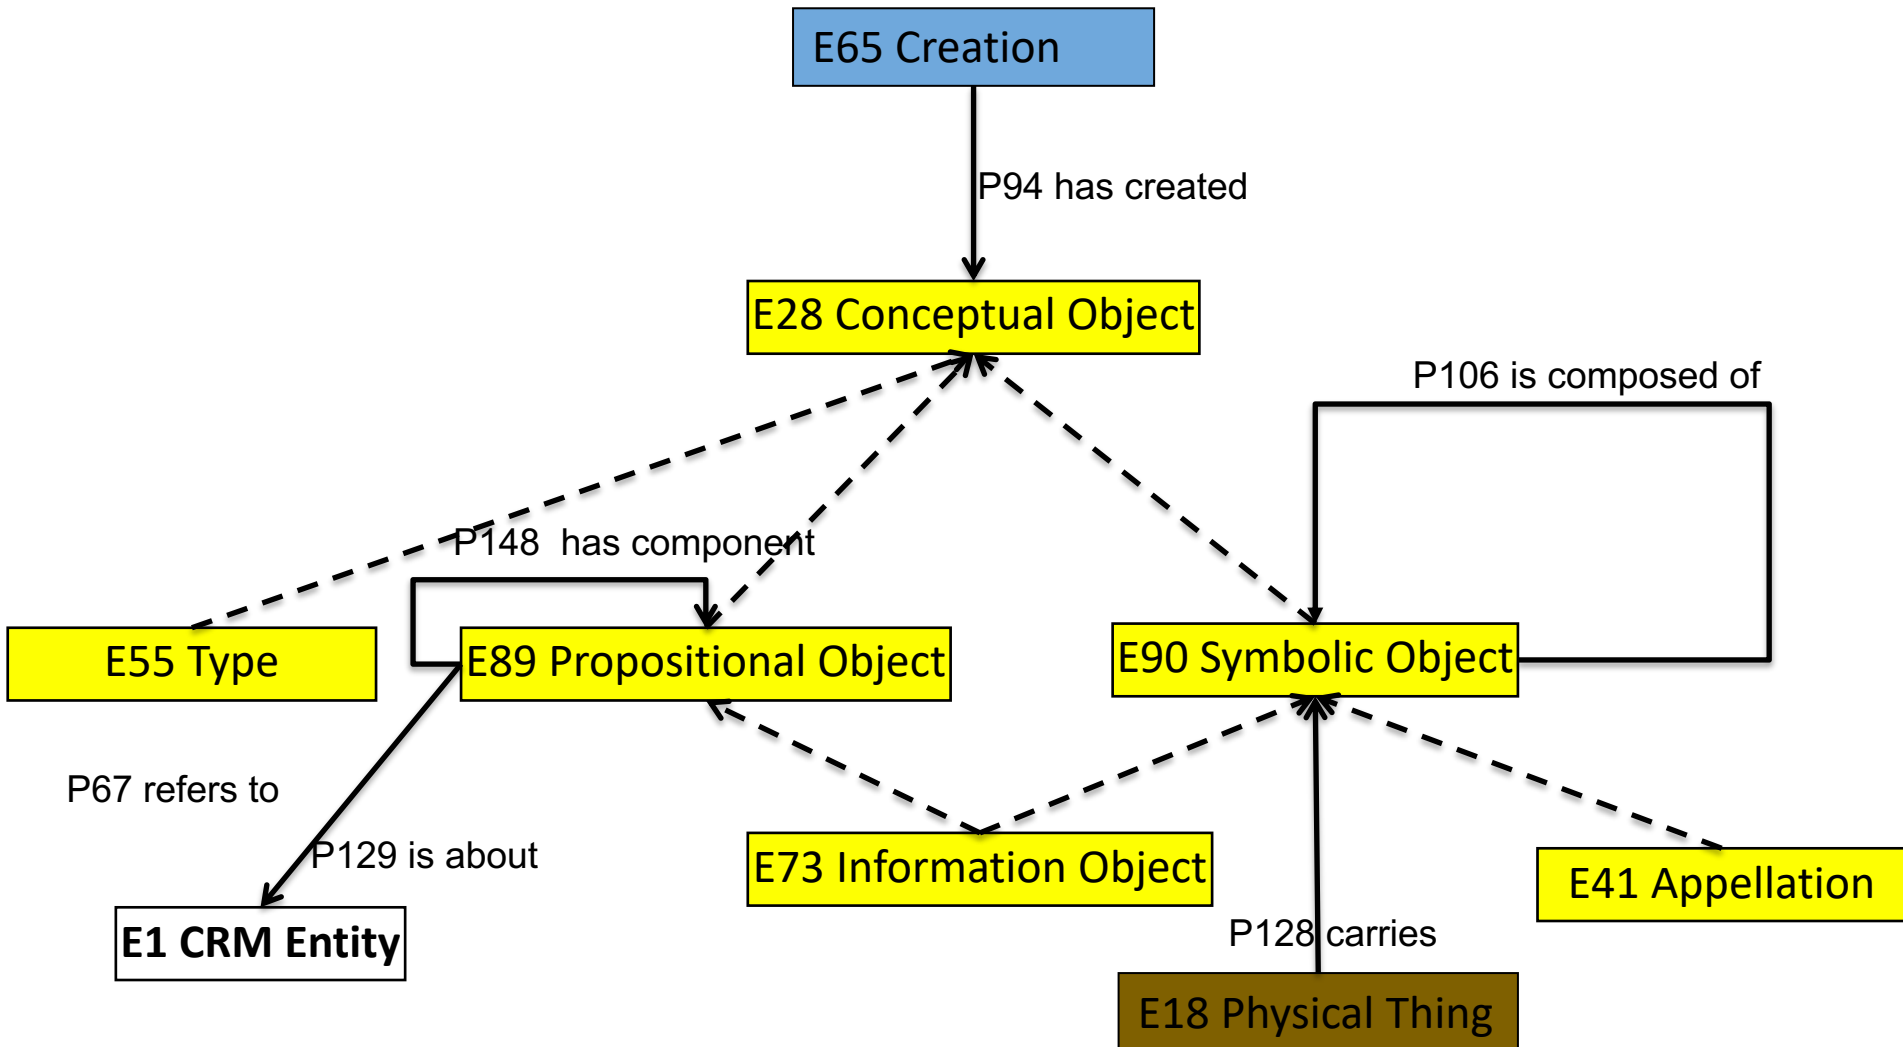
E65 Creation

P94 has created

E28 Conceptual Object

P106 is composed of

P148 has component

E55 Type

E89 Propositional Object

E90 Symbolic Object

P67 refers to

P129 is about

E73 Information Object

E41 Appellation

E1 CRM Entity

P128 carries

E18 Physical Thing